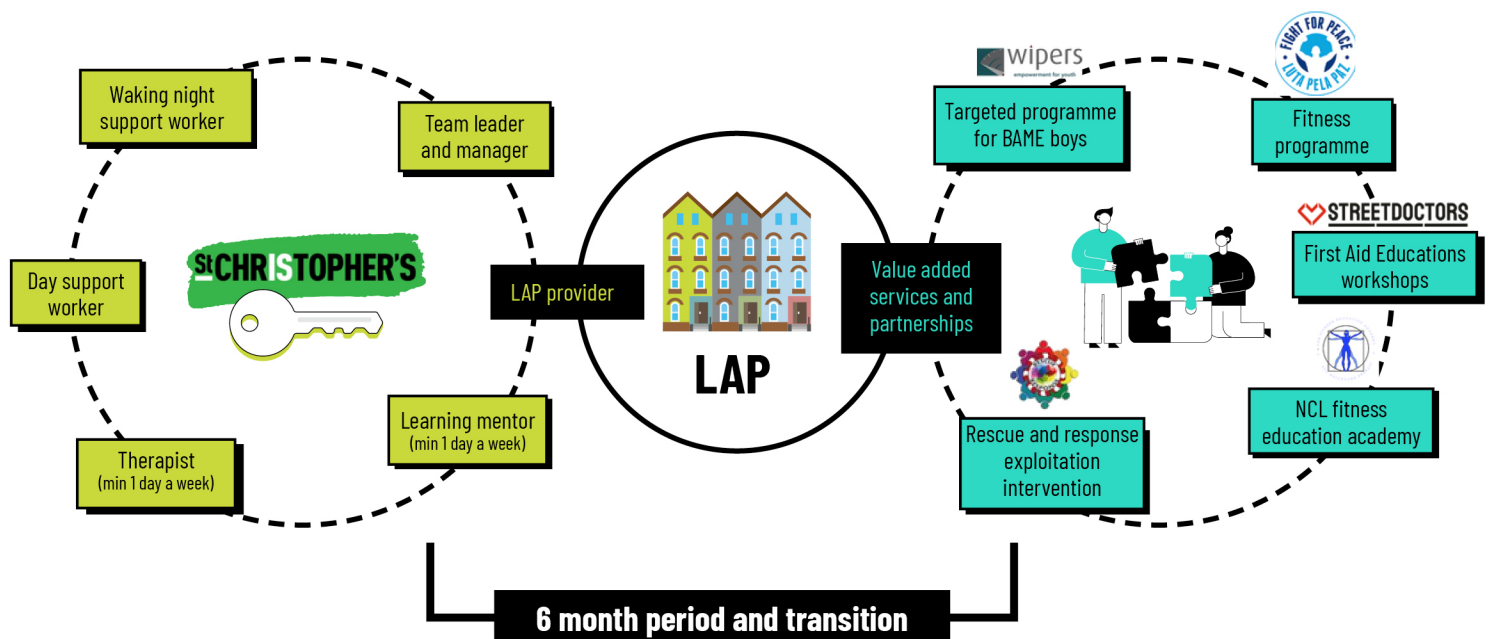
Waking night support worker

Team leader and manager

Day support worker

St CHRISTOPHER'S

Therapist (min 1 day a week)

Learning mentor (min 1 day a week)

LAP provider

LAP

Value added services and partnerships

wipers
empowerment for youth

Targeted programme for BAME boys

FIGHT FOR PEACE
LUTA PELA PAZ

Fitness programme

STREETDOCTORS

First Aid Educations workshops

Rescue and response exploitation intervention

NCL fitness education academy

6 month period and transition